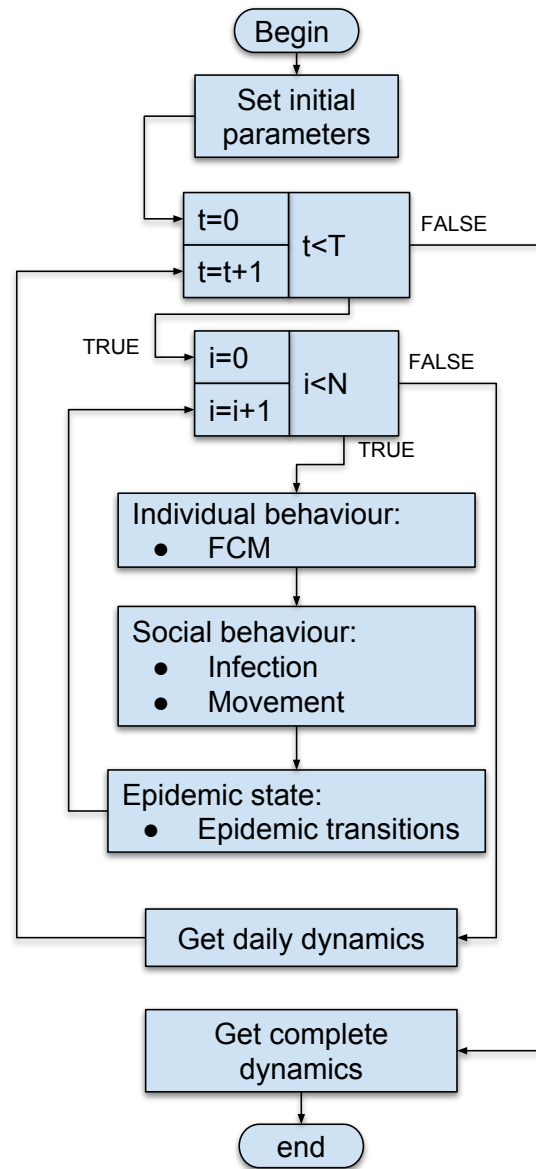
Begin

Set initial parameters

t=0
t=t+1
t<T
FALSE

TRUE
i=0
i=i+1
i<N
FALSE
TRUE

Individual behaviour:
● FCM

Social behaviour:
● Infection
● Movement

Epidemic state:
● Epidemic transitions

Get daily dynamics

Get complete dynamics

end